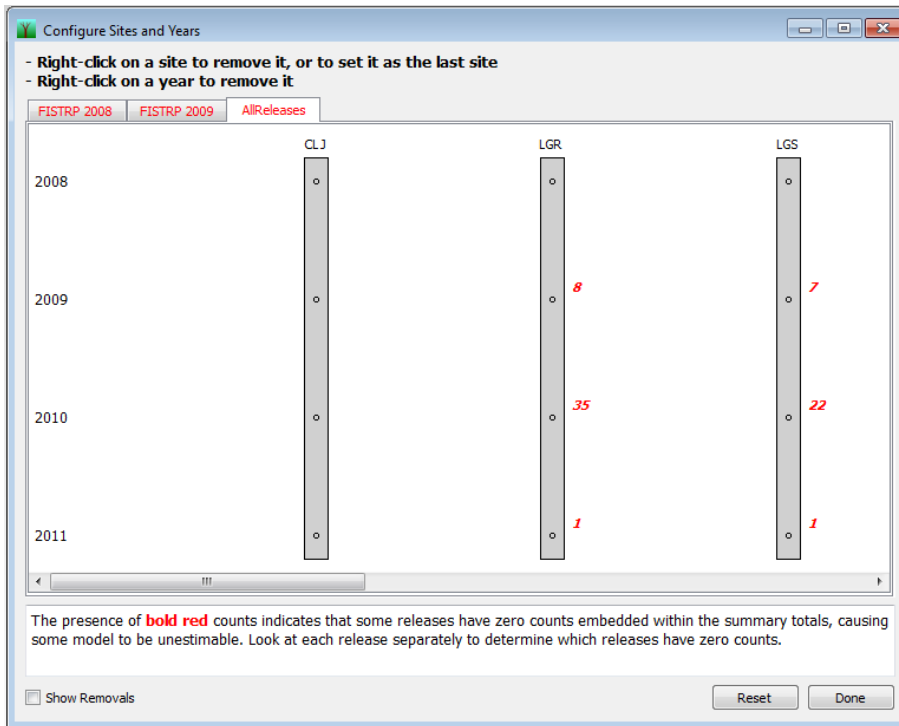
Configure Sites and Years

- Right-click on a site to remove it, or to set it as the last site
- Right-click on a year to remove it

FISTRP 2008 | FISTRP 2009 | AllReleases

CLJ LGR LGS

2008

2009 8 7

2010 35 22

2011 1 1

The presence of **bold red** counts indicates that some releases have zero counts embedded within the summary totals, causing some model to be unestimable. Look at each release separately to determine which releases have zero counts.

Show Removals

Reset

Done